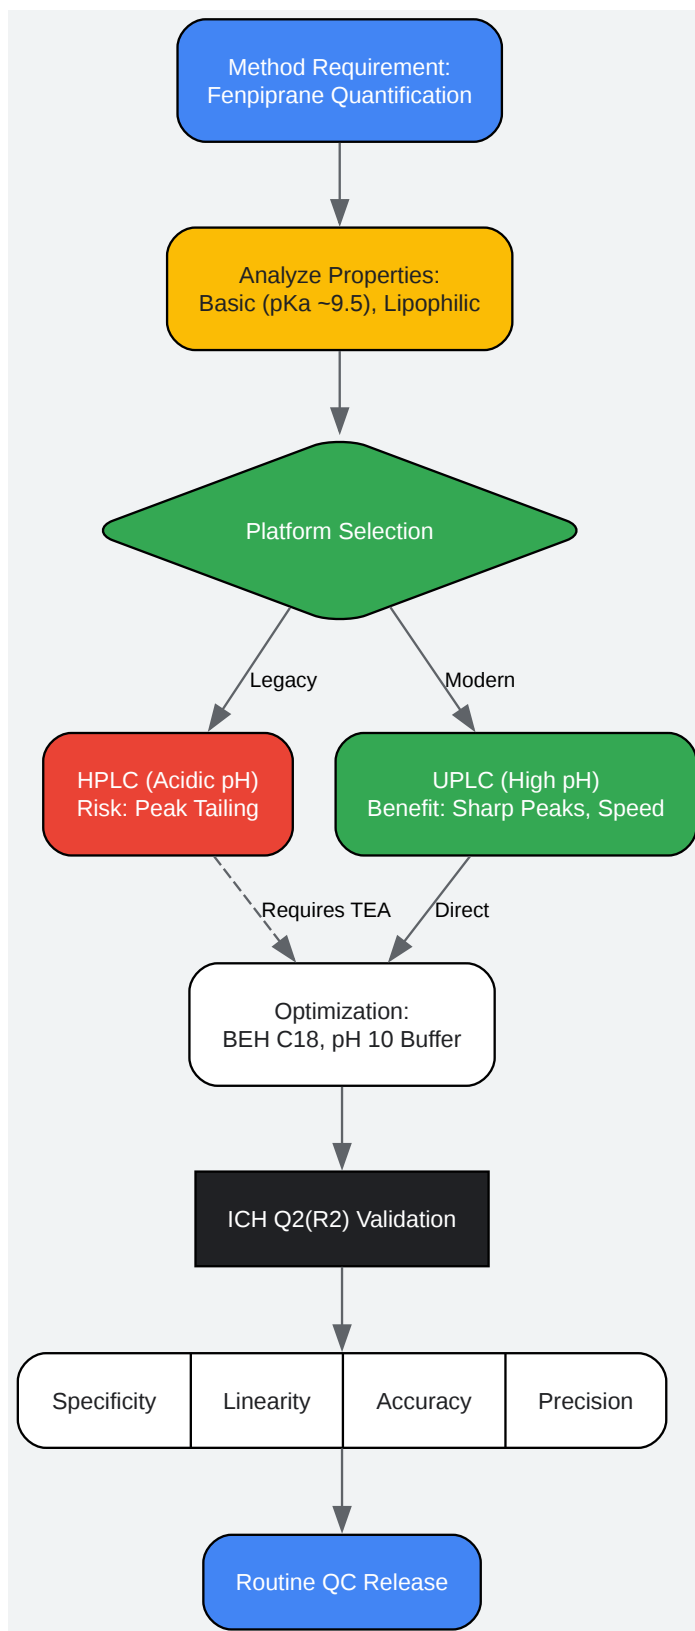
Method Requirement:
Fenpiprane Quantification

Analyze Properties:
Basic (pKa ~9.5), Lipophilic

Platform Selection

Legacy

Modern

HPLC (Acidic pH)
Risk: Peak Tailing

UPLC (High pH)
Benefit: Sharp Peaks, Speed

Requires TEA

Direct

Optimization:
BEH C18, pH 10 Buffer

ICH Q2(R2) Validation

| Specificity | Linearity | Accuracy | Precision |
|---|---|---|---|

Routine QC Release